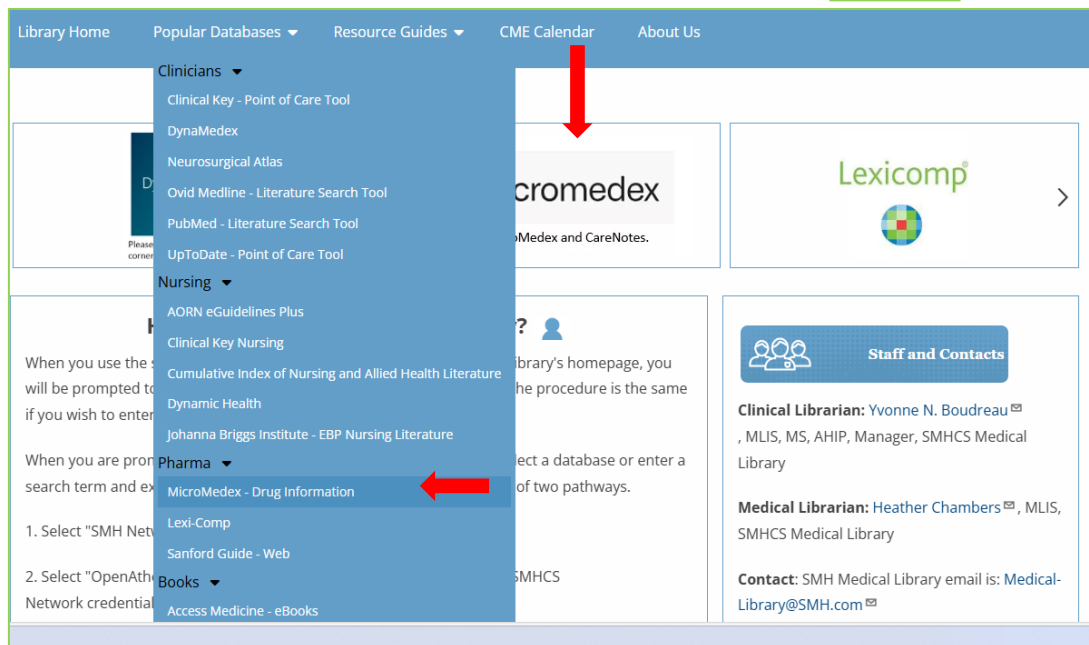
Library Home   Popular Databases   Resource Guides   CME Calendar   About Us

Clinicians
Clinical Key - Point of Care Tool
DynaMedex
Neurosurgical Atlas
Ovid Medline - Literature Search Tool
PubMed - Literature Search Tool
UpToDate - Point of Care Tool
Nursing
AORN eGuidelines Plus
Clinical Key Nursing
Cumulative Index of Nursing and Allied Health Literature
Dynamic Health
Johanna Briggs Institute - EBP Nursing Literature
Pharma
MicroMedex - Drug Information
Lexi-Comp
Sanford Guide - Web
Books
Access Medicine - eBooks

D
Please
corner

cromedex
oMedex and CareNotes.

Lexicomp

H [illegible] ?

When you use the s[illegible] ibrary's homepage, you will be prompted t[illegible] he procedure is the same if you wish to enter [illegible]

When you are pron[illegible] lect a database or enter a search term and ex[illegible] of two pathways.

1. Select "SMH Netw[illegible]

2. Select "OpenAthe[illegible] SMHCS Network credential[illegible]

Staff and Contacts

Clinical Librarian: Yvonne N. Boudreau, MLIS, MS, AHIP, Manager, SMHCS Medical Library

Medical Librarian: Heather Chambers, MLIS, SMHCS Medical Library

Contact: SMH Medical Library email is: Medical-Library@SMH.com